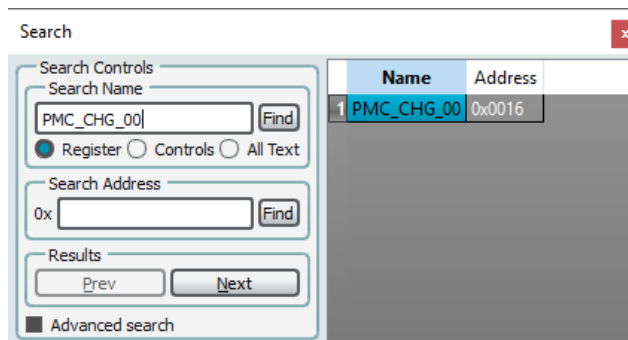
Search

x

Search Controls

Search Name

PMC_CHG_00

Find

Register Controls All Text

Search Address

0x

Find

Results

Prev

Next

Advanced search

| | Name | Address |
|---|---|---|
| 1 | PMC_CHG_00 | 0x0016 |